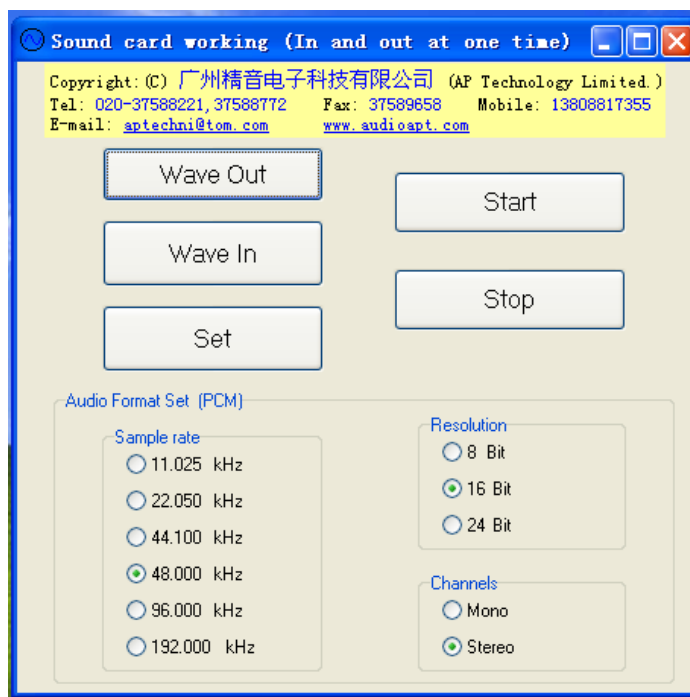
Sound card working (In and out at one time)

Copyright:(C) 广州精音电子科技有限公司 (AP Technology Limited.)
Tel: 020-37588221,37588772 Fax: 37589658 Mobile: 13808817355
E-mail: aptechni@tom.com www.audioapt.com

Wave Out

Start

Wave In

Stop

Set

Audio Format Set (PCM)

Sample rate
11.025 kHz
22.050 kHz
44.100 kHz
48.000 kHz
96.000 kHz
192.000 kHz

Resolution
8 Bit
16 Bit
24 Bit

Channels
Mono
Stereo